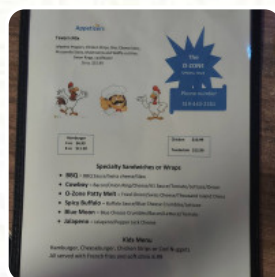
Appetizers

Fowl-ritos

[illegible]

The O-ZONE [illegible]

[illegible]

Hamburger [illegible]

Sliders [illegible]

Specialty Sandwiches or Wraps

• BBQ – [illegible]
• Cowboy – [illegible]
• O-Zone Patty Melt – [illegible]
• Spicy Buffalo – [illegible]
• Blue Moon – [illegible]
• Jalapeno – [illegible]

Kids Menu

Hamburger, Cheeseburger, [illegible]
All served with French fries and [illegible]